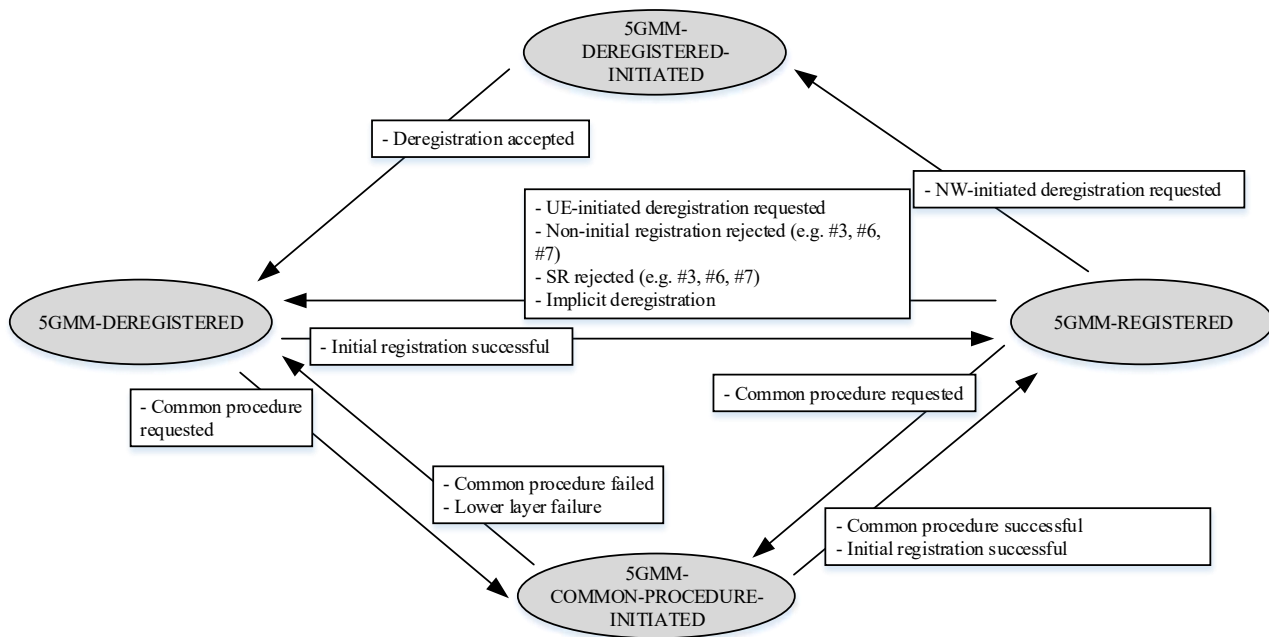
5GMM-DEREGISTERED-INITIATED

- Deregistration accepted

- NW-initiated deregistration requested

- UE-initiated deregistration requested
- Non-initial registration rejected (e.g. #3, #6, #7)
- SR rejected (e.g. #3, #6, #7)
- Implicit deregistration

5GMM-DEREGISTERED

- Initial registration successful

5GMM-REGISTERED

- Common procedure requested

- Common procedure requested

- Common procedure failed
- Lower layer failure

- Common procedure successful
- Initial registration successful

5GMM-COMMON-PROCEDURE-INITIATED